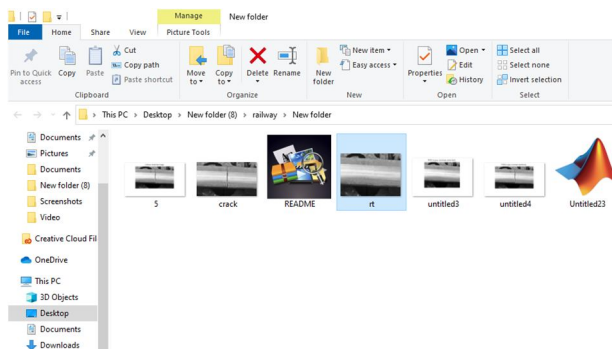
Manage
New folder
File
Home
Share
View
Picture Tools
Pin to Quick access
Copy
Paste
Cut
Copy path
Paste shortcut
Clipboard
Move to
Copy to
Delete
Rename
Organize
New folder
New item
Easy access
New
Properties
Open
Edit
History
Open
Select all
Select none
Invert selection
Select
This PC > Desktop > New folder (8) > railway > New folder
Documents
Pictures
Documents
New folder (8)
Screenshots
Video
Creative Cloud Fil
OneDrive
This PC
3D Objects
Desktop
Documents
Downloads
5
crack
README
rt
untitled3
untitled4
Untitled23